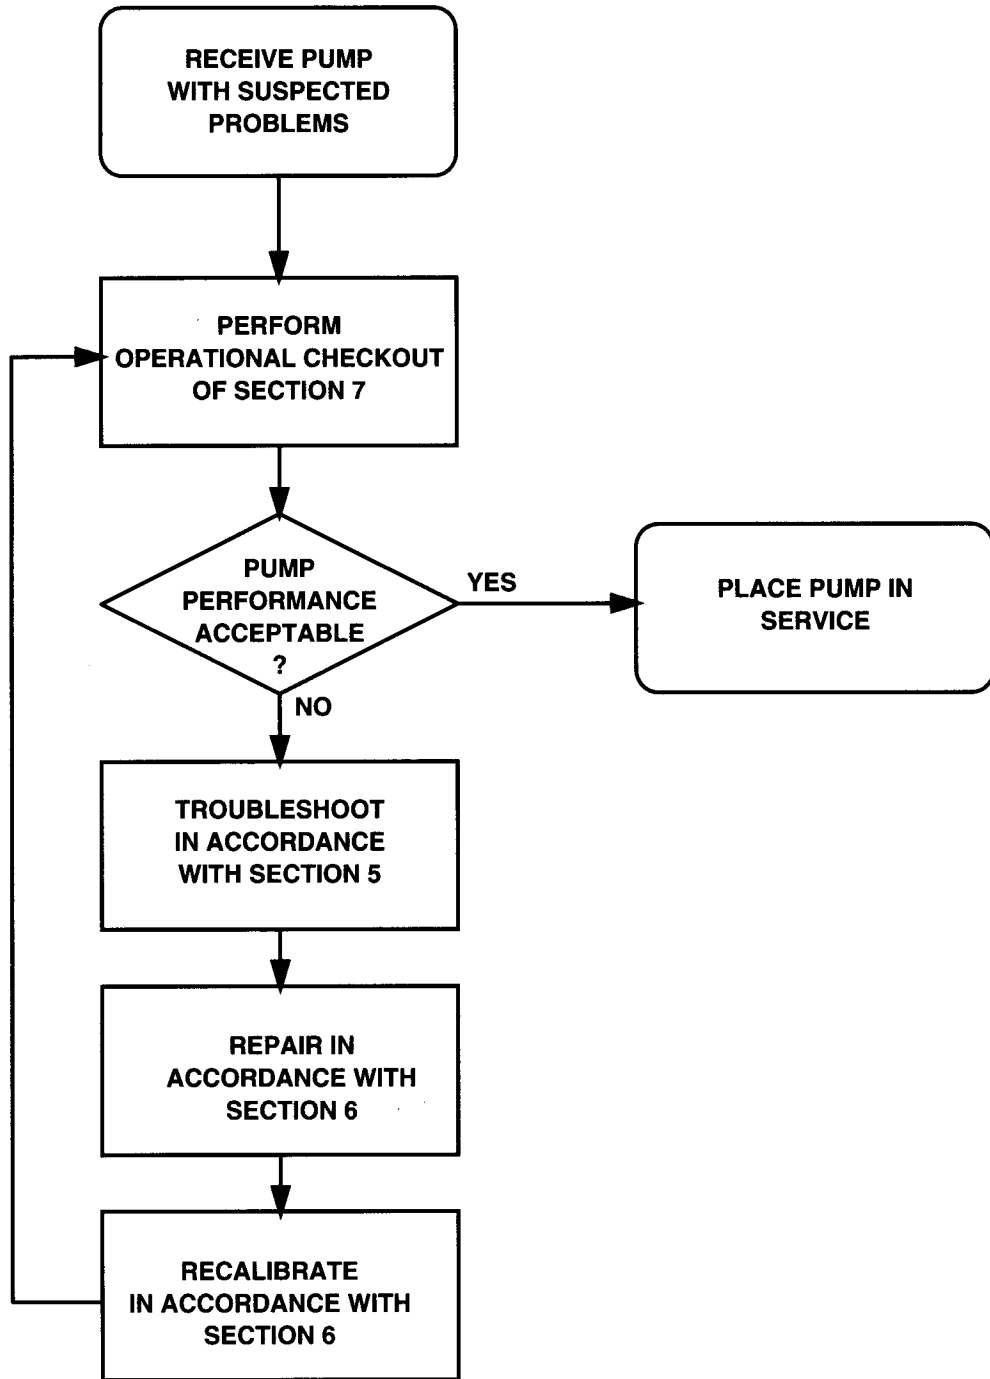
RECEIVE PUMP WITH SUSPECTED PROBLEMS

PERFORM OPERATIONAL CHECKOUT OF SECTION 7

PUMP PERFORMANCE ACCEPTABLE ?

YES

PLACE PUMP IN SERVICE

NO

TROUBLESHOOT IN ACCORDANCE WITH SECTION 5

REPAIR IN ACCORDANCE WITH SECTION 6

RECALIBRATE IN ACCORDANCE WITH SECTION 6